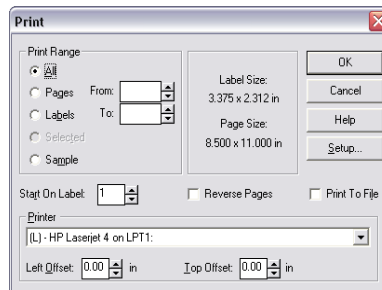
Print

Print Range

All

Pages

Labels

Selected

Sample

From:

To:

Label Size:
3.375 x 2.312 in

Page Size:
8.500 x 11.000 in

OK

Cancel

Help

Setup...

Start On Label: 1

Reverse Pages

Print To File

Printer

(L) - HP Laserjet 4 on LPT1:

Left Offset: 0.00 in

Top Offset: 0.00 in